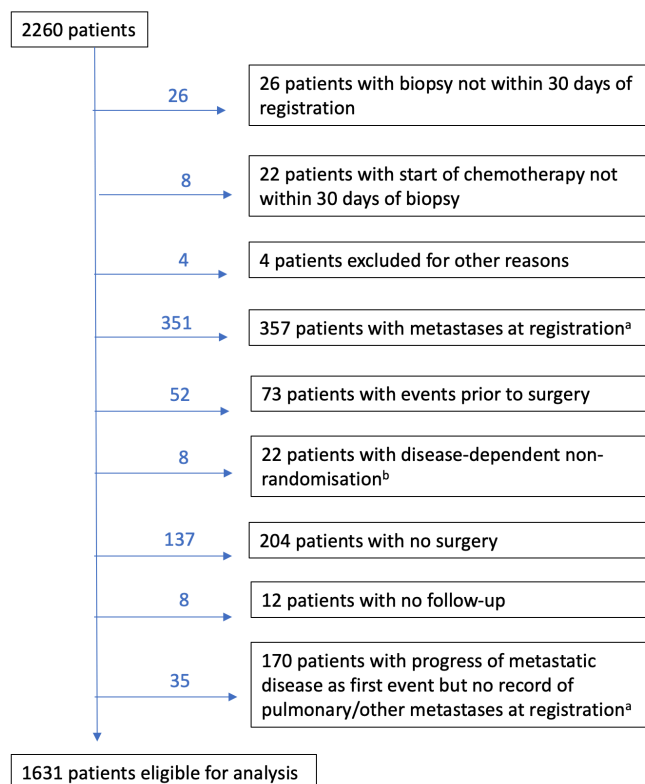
2260 patients

26

26 patients with biopsy not within 30 days of registration

8

22 patients with start of chemotherapy not within 30 days of biopsy

4

4 patients excluded for other reasons

351

357 patients with metastases at registration$^{a}$

52

73 patients with events prior to surgery

8

22 patients with disease-dependent non-randomisation$^{b}$

137

204 patients with no surgery

8

12 patients with no follow-up

35

170 patients with progress of metastatic disease as first event but no record of pulmonary/other metastases at registration$^{a}$

1631 patients eligible for analysis